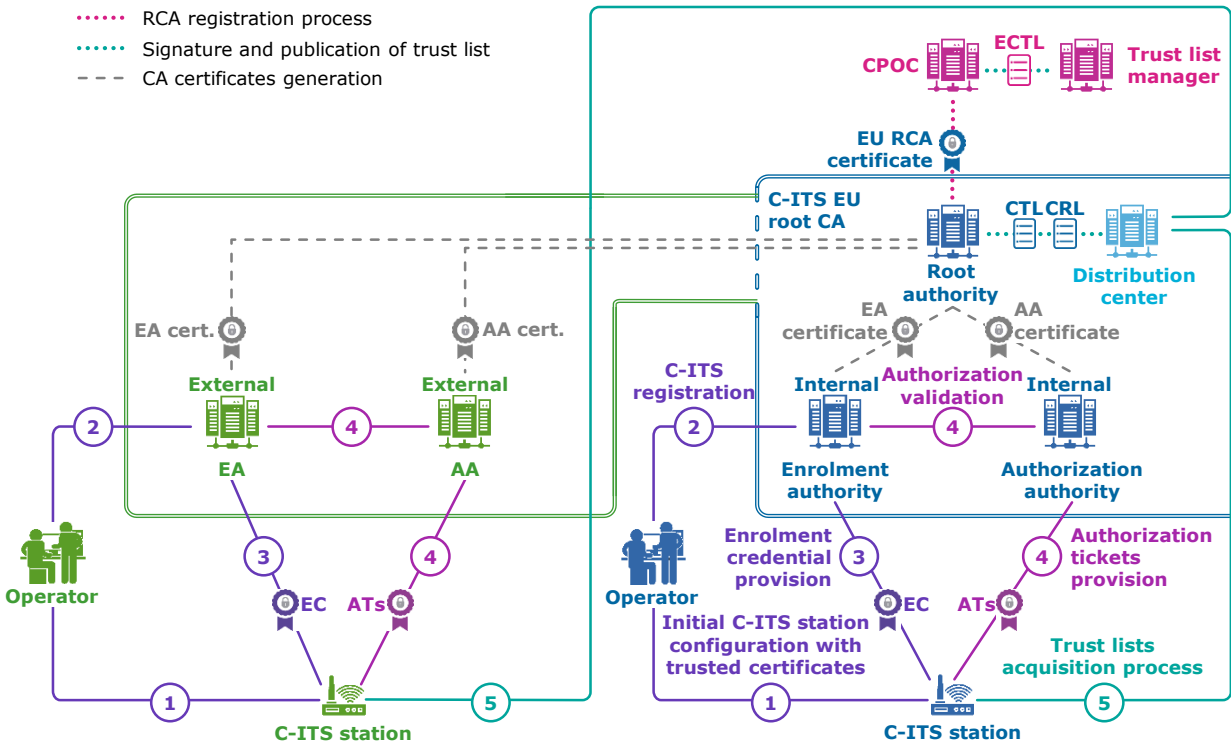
RCA registration process
Signature and publication of trust list
CA certificates generation

CPOC
ECTL
Trust list manager
EU RCA certificate
C-ITS EU root CA
CTL
CRL
Root authority
Distribution center
EA cert.
AA cert.
EA certificate
AA certificate
External
External
C-ITS registration
Authorization validation
Internal
Internal
2
4
2
4
EA
AA
Enrolment authority
Authorization authority
3
4
Enrolment credential provision
3
4
Authorization tickets provision
Operator
EC
ATs
Operator
EC
ATs
Initial C-ITS station configuration with trusted certificates
Trust lists acquisition process
1
5
1
5
C-ITS station
C-ITS station